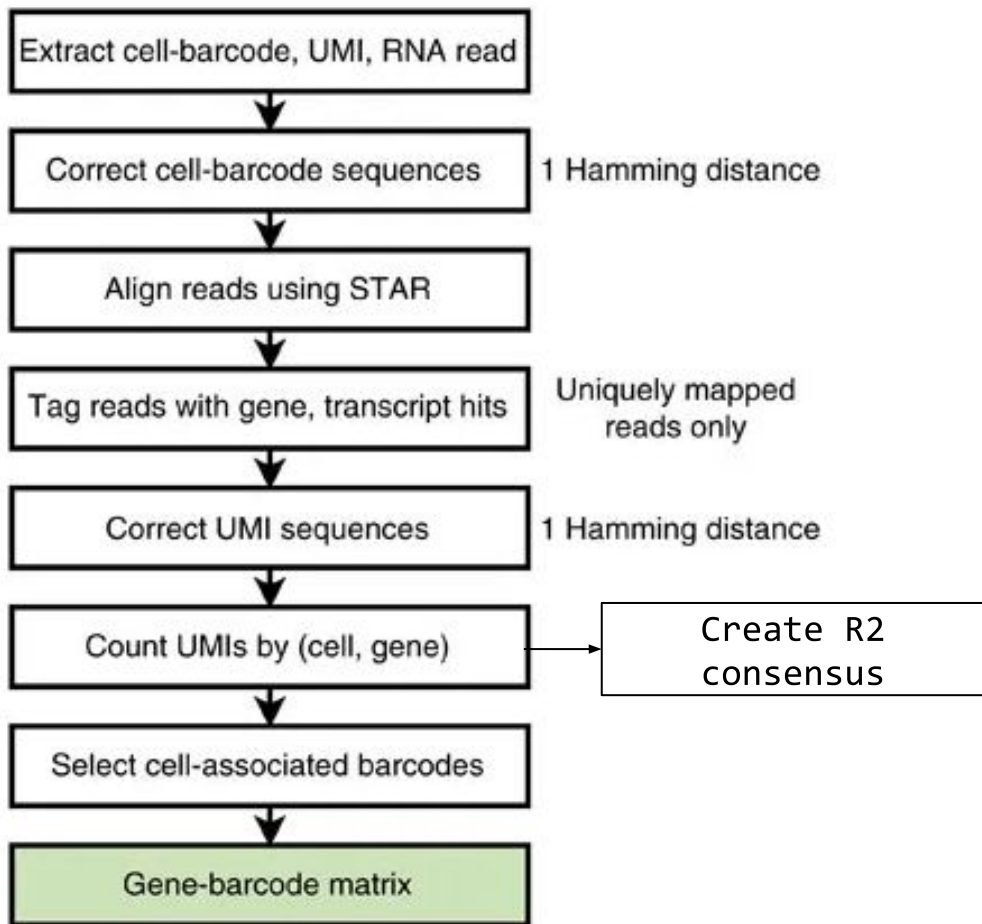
Extract cell-barcode, UMI, RNA read

Correct cell-barcode sequences

1 Hamming distance

Align reads using STAR

Tag reads with gene, transcript hits

Uniquely mapped reads only

Correct UMI sequences

1 Hamming distance

Count UMIs by (cell, gene)

Create R2 consensus

Select cell-associated barcodes

Gene-barcode matrix